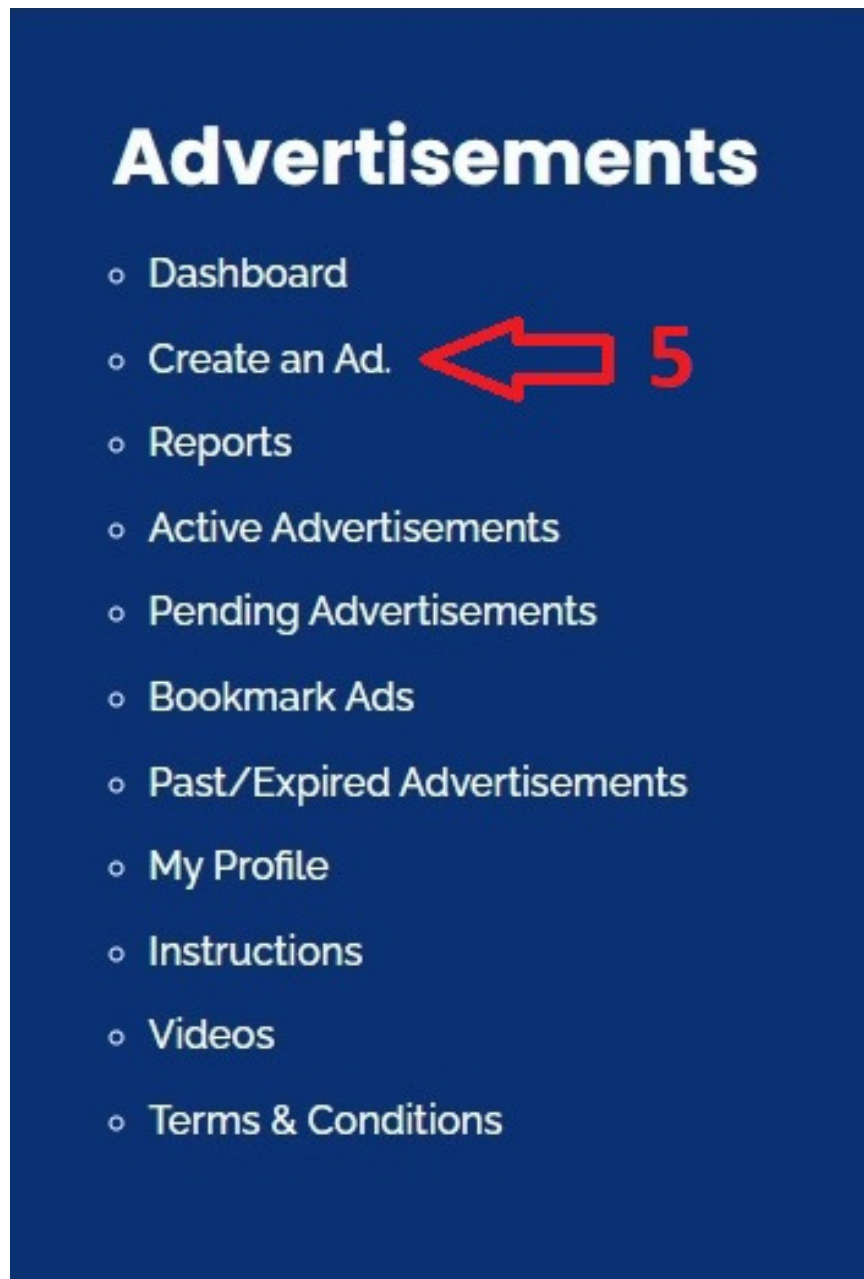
Advertisements

- Dashboard
- Create an Ad. 5
- Reports
- Active Advertisements
- Pending Advertisements
- Bookmark Ads
- Past/Expired Advertisements
- My Profile
- Instructions
- Videos
- Terms & Conditions